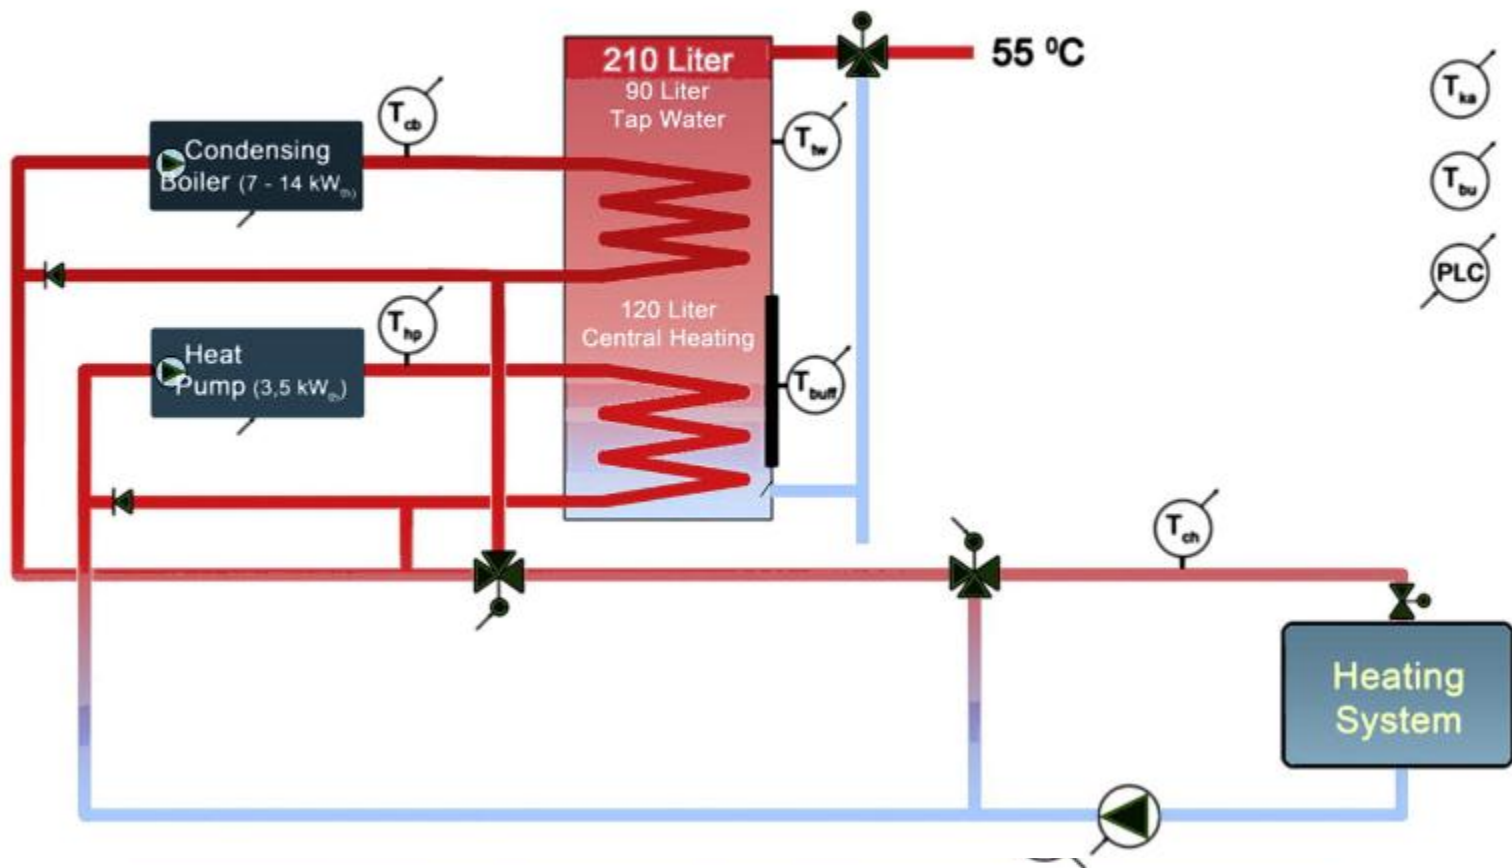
210 Liter
90 Liter
Tap Water

55 $^0$C

$T_{ka}$

$T_{bu}$

PLC

$T_{cb}$

Condensing Boiler (7 - 14 kW$_{th}$)

$T_{tw}$

120 Liter
Central Heating

$T_{hp}$

Heat Pump (3,5 kW$_{th}$)

$T_{buff}$

$T_{ch}$

Heating System